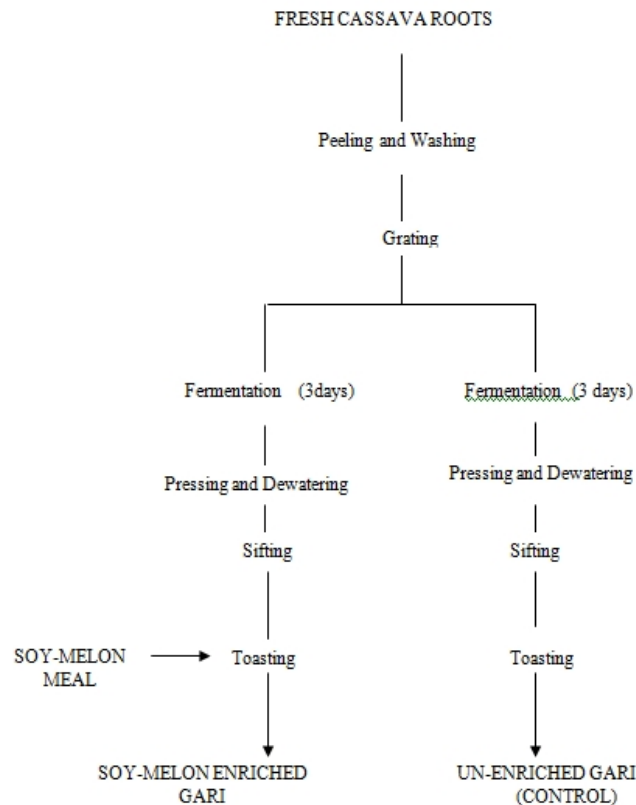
FRESH CASSAVA ROOTS

Peeling and Washing

Grating

Fermentation (3days)

Pressing and Dewatering

Sifting

SOY-MELON MEAL

Toasting

SOY-MELON ENRICHED GARI

Fermentation (3 days)

Pressing and Dewatering

Sifting

Toasting

UN-ENRICHED GARI (CONTROL)